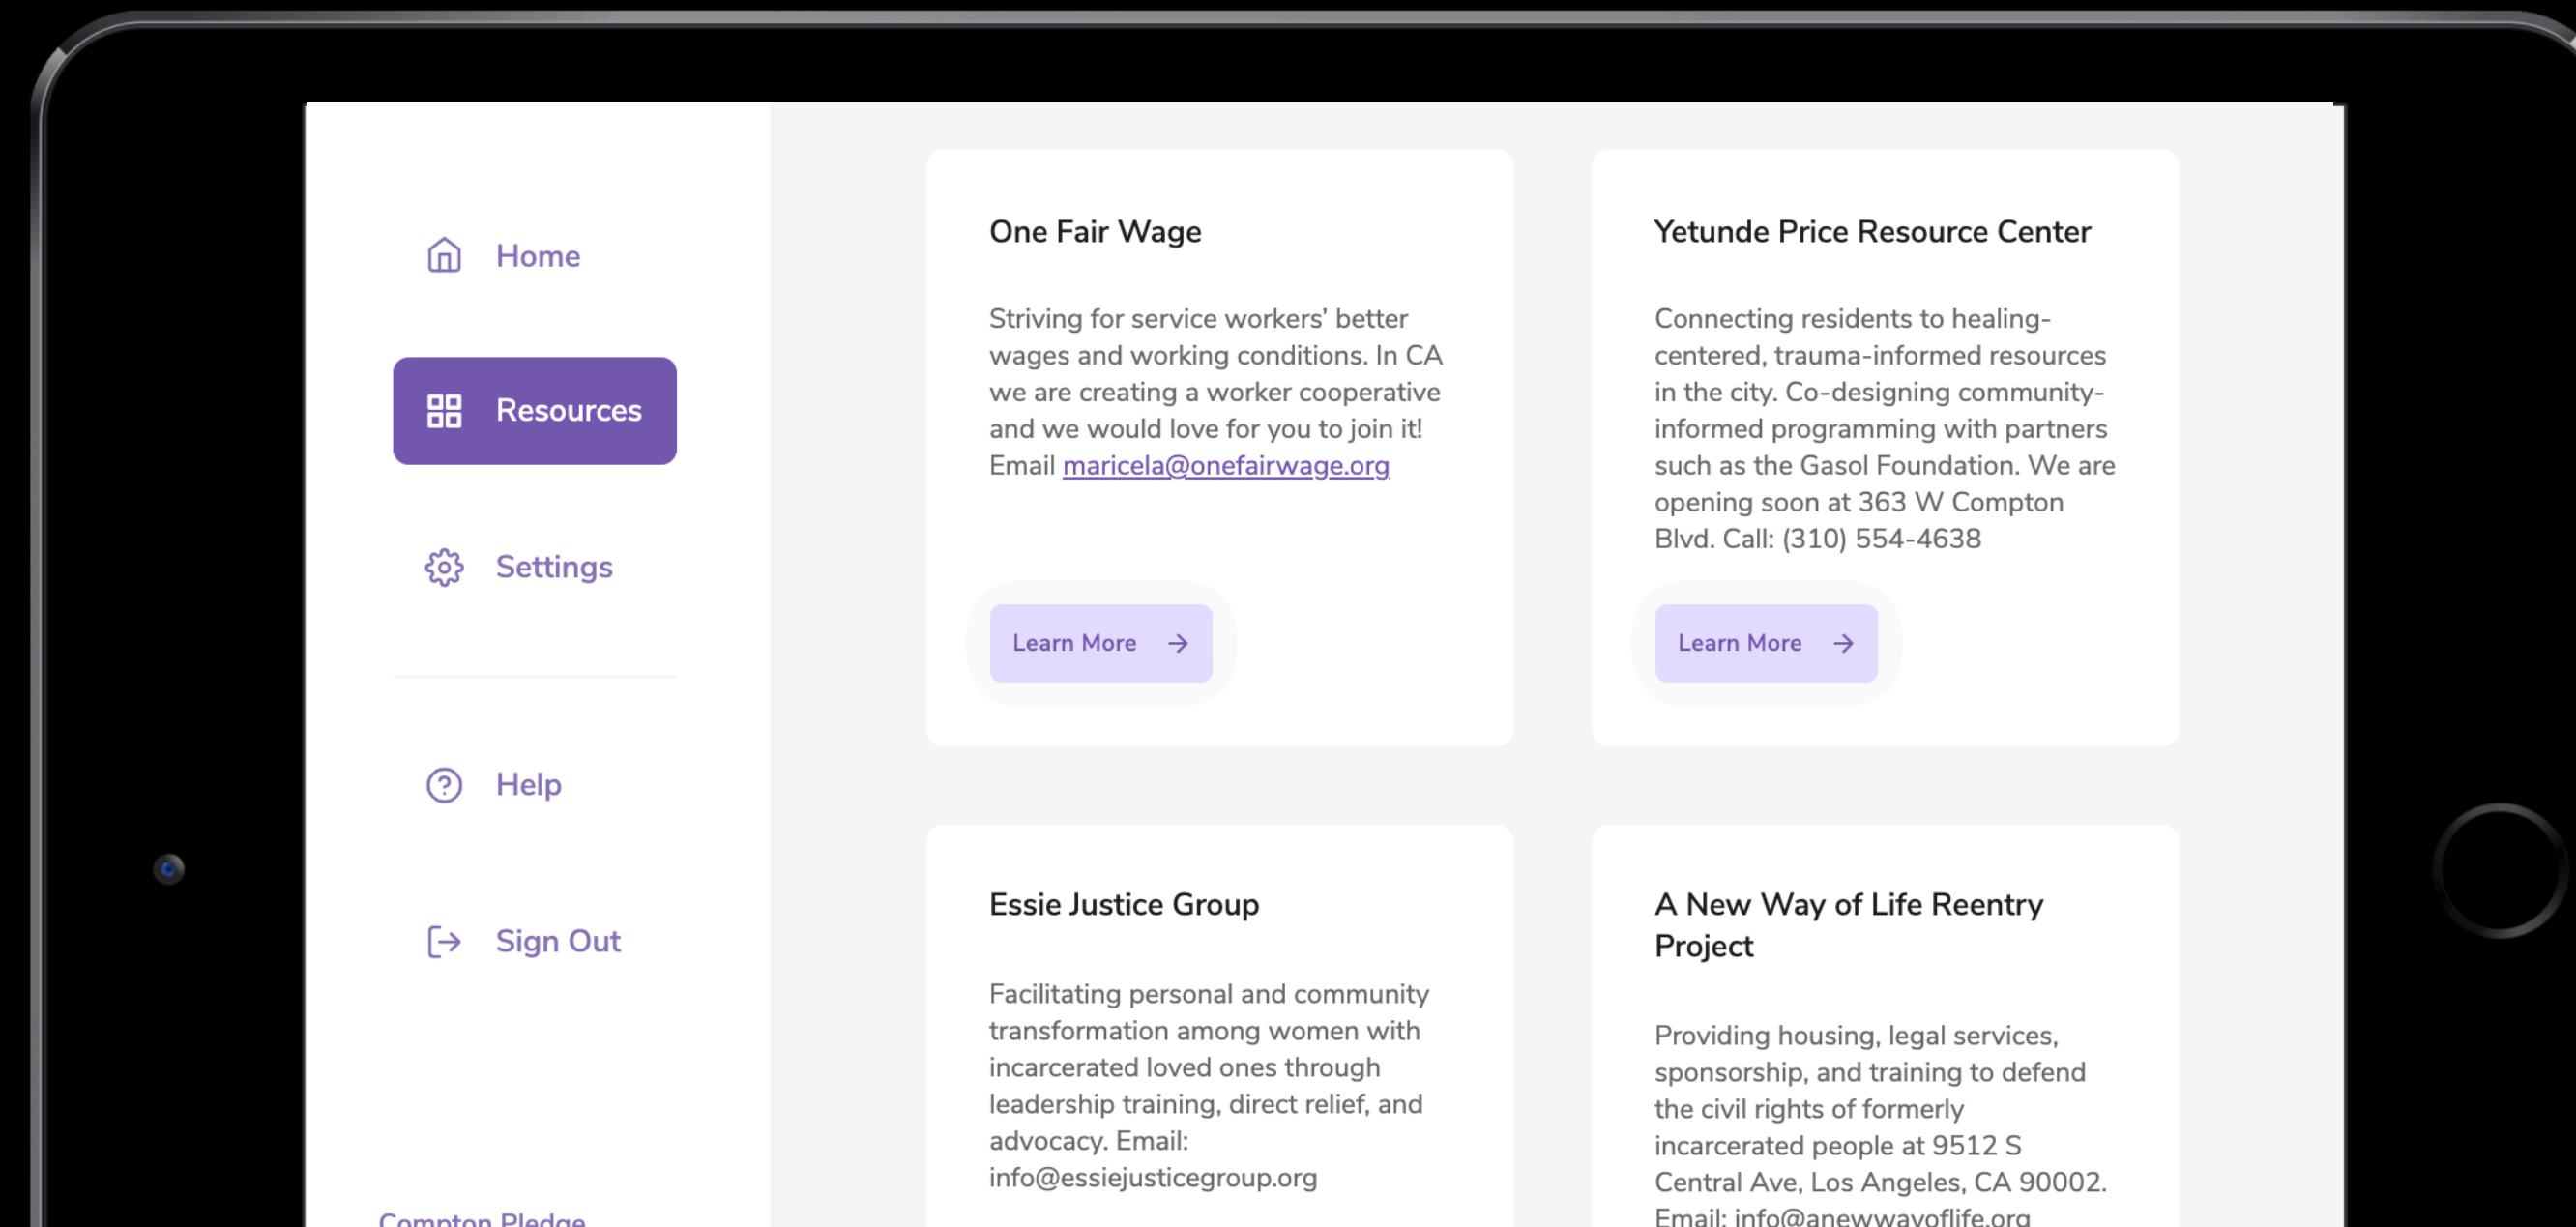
Home

Resources

Settings

Help

Sign Out

Compton Pledge

One Fair Wage

Striving for service workers' better wages and working conditions. In CA we are creating a worker cooperative and we would love for you to join it! Email maricela@onefairwage.org

Learn More →

Yetunde Price Resource Center

Connecting residents to healing-centered, trauma-informed resources in the city. Co-designing community-informed programming with partners such as the Gasol Foundation. We are opening soon at 363 W Compton Blvd. Call: (310) 554-4638

Learn More →

Essie Justice Group

Facilitating personal and community transformation among women with incarcerated loved ones through leadership training, direct relief, and advocacy. Email: info@essiejusticegroup.org

A New Way of Life Reentry Project

Providing housing, legal services, sponsorship, and training to defend the civil rights of formerly incarcerated people at 9512 S Central Ave, Los Angeles, CA 90002. Email: info@anewwayoflife.org